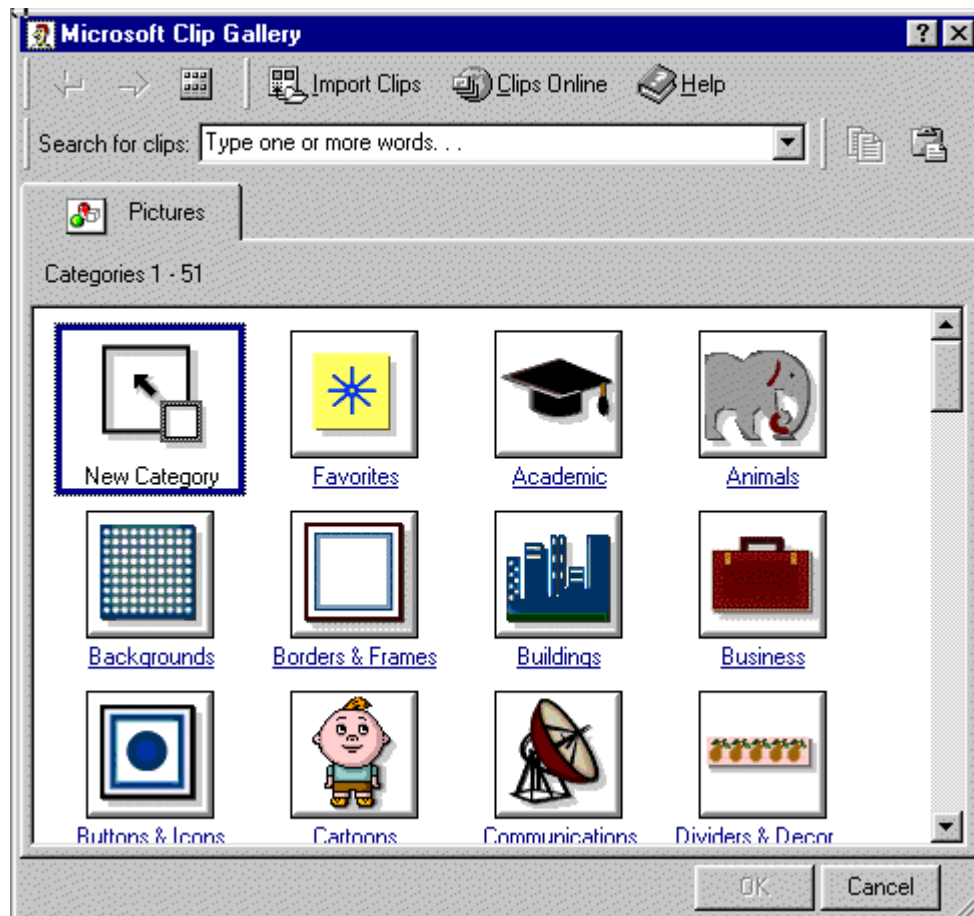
Microsoft Clip Gallery

?

Import Clips

Clips Online

Help

Search for clips: Type one or more words. . .

Pictures

Categories 1 - 51

New Category

Favorites

Academic

Animals

Backgrounds

Borders & Frames

Buildings

Business

Buttons & Icons

Cartoons

Communications

Dividers & Decor

OK

Cancel